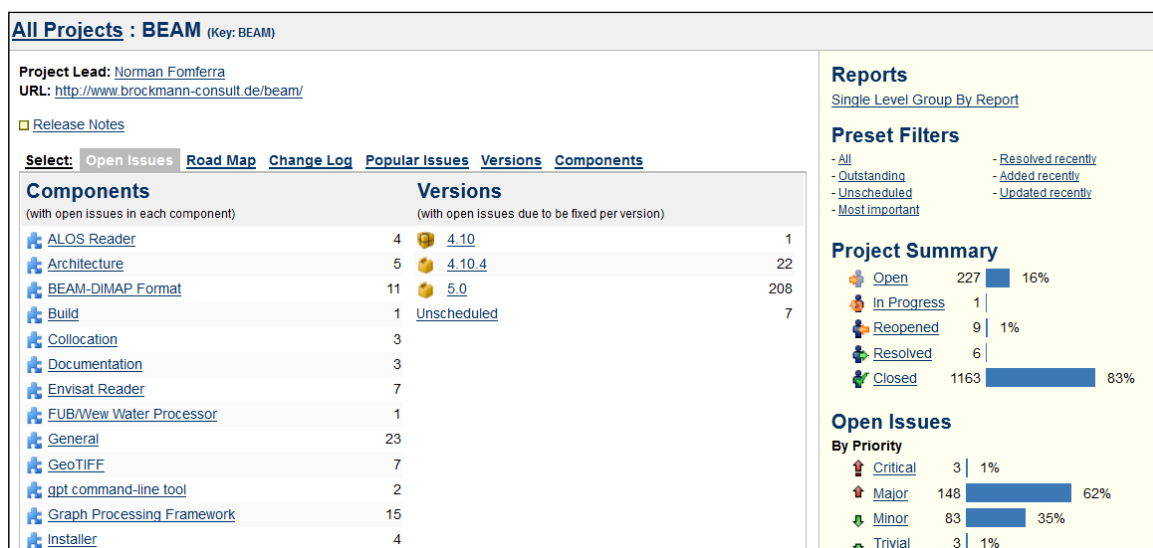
All Projects : BEAM (Key: BEAM)

Project Lead: Norman Fomferra
URL: http://www.brockmann-consult.de/beam/

Release Notes

Select: Open Issues Road Map Change Log Popular Issues Versions Components

Components
(with open issues in each component)

| | |
|---|---|
| ALOS Reader | 4 |
| Architecture | 5 |
| BEAM-DIMAP Format | 11 |
| Build | 1 |
| Collocation | 3 |
| Documentation | 3 |
| Envisat Reader | 7 |
| FUB/Wew Water Processor | 1 |
| General | 23 |
| GeoTIFF | 7 |
| gpt command-line tool | 2 |
| Graph Processing Framework | 15 |
| Installer | 4 |

Versions
(with open issues due to be fixed per version)

| | |
|---|---|
| 4.10 | 1 |
| 4.10.4 | 22 |
| 5.0 | 208 |
| Unscheduled | 7 |

Reports
Single Level Group By Report

Preset Filters
- All
- Outstanding
- Unscheduled
- Most important
- Resolved recently
- Added recently
- Updated recently

Project Summary

| | | |
|---|---|---|
| Open | 227 | 16% |
| In Progress | 1 | |
| Reopened | 9 | 1% |
| Resolved | 6 | |
| Closed | 1163 | 83% |

Open Issues
By Priority

| | | |
|---|---|---|
| Critical | 3 | 1% |
| Major | 148 | 62% |
| Minor | 83 | 35% |
| Trivial | 3 | 1% |